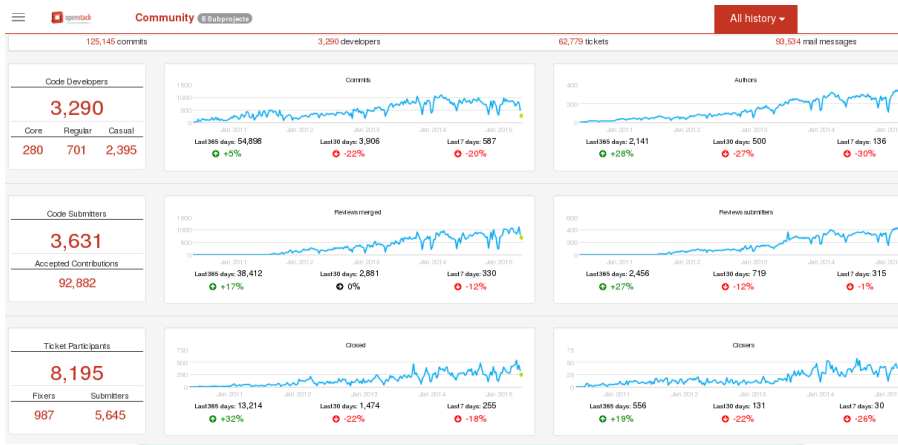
openstack Community 8 Subprojects All history ▾

125,145 commits 3,290 developers 62,779 tickets 93,534 mail messages

Code Developers
3,290
| Core | Regular | Casual |
|---|---|---|
| 280 | 701 | 2,395 |

Commits
1500
1000
500
0
Jan 2011 Jan 2012 Jan 2013 Jan 2014 Jan 2015
Last365 days: 54,898 Last30 days: 3,906 Last7 days: 587
+5% -22% -20%

Authors
400
200
0
Jan 2011 Jan 2012 Jan 2013 Jan 2014 Jan 2015
Last365 days: 2,141 Last30 days: 500 Last7 days: 136
+28% -27% -30%

Code Submitters
3,631
Accepted Contributions
92,882

Reviews merged
1500
1000
500
0
Jan 2011 Jan 2012 Jan 2013 Jan 2014 Jan 2015
Last365 days: 38,412 Last30 days: 2,881 Last7 days: 330
+17% 0% -12%

Reviews submitters
600
400
200
0
Jan 2011 Jan 2012 Jan 2013 Jan 2014 Jan 2015
Last365 days: 2,456 Last30 days: 719 Last7 days: 315
+27% -12% -1%

Ticket Participants
8,195
| Fixers | Submitters |
|---|---|
| 987 | 5,645 |

Closed
750
500
250
0
Jan 2011 Jan 2012 Jan 2013 Jan 2014 Jan 2015
Last365 days: 13,214 Last30 days: 1,474 Last7 days: 255
+32% -22% -18%

Closers
75
50
25
0
Jan 2011 Jan 2012 Jan 2013 Jan 2014 Jan 2015
Last365 days: 556 Last30 days: 131 Last7 days: 30
+19% -22% -26%